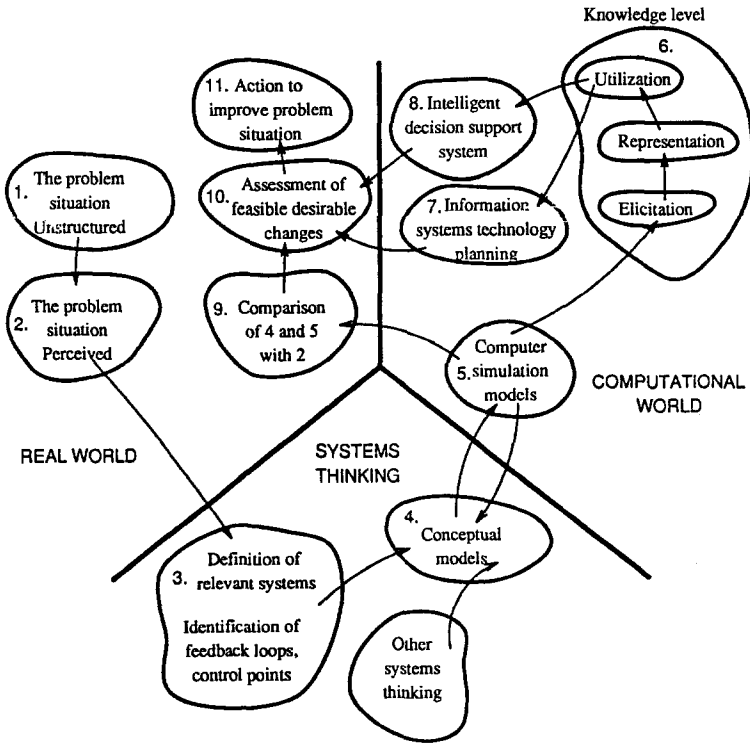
Knowledge level

6.

Utilization

Representation

Elicitation

11. Action to improve problem situation

8. Intelligent decision support system

10. Assessment of feasible desirable changes

7. Information systems technology planning

1. The problem situation Unstructured

2. The problem situation Perceived

9. Comparison of 4 and 5 with 2

5. Computer simulation models

COMPUTATIONAL WORLD

REAL WORLD

SYSTEMS THINKING

4. Conceptual models

3. Definition of relevant systems

Identification of feedback loops, control points

Other systems thinking